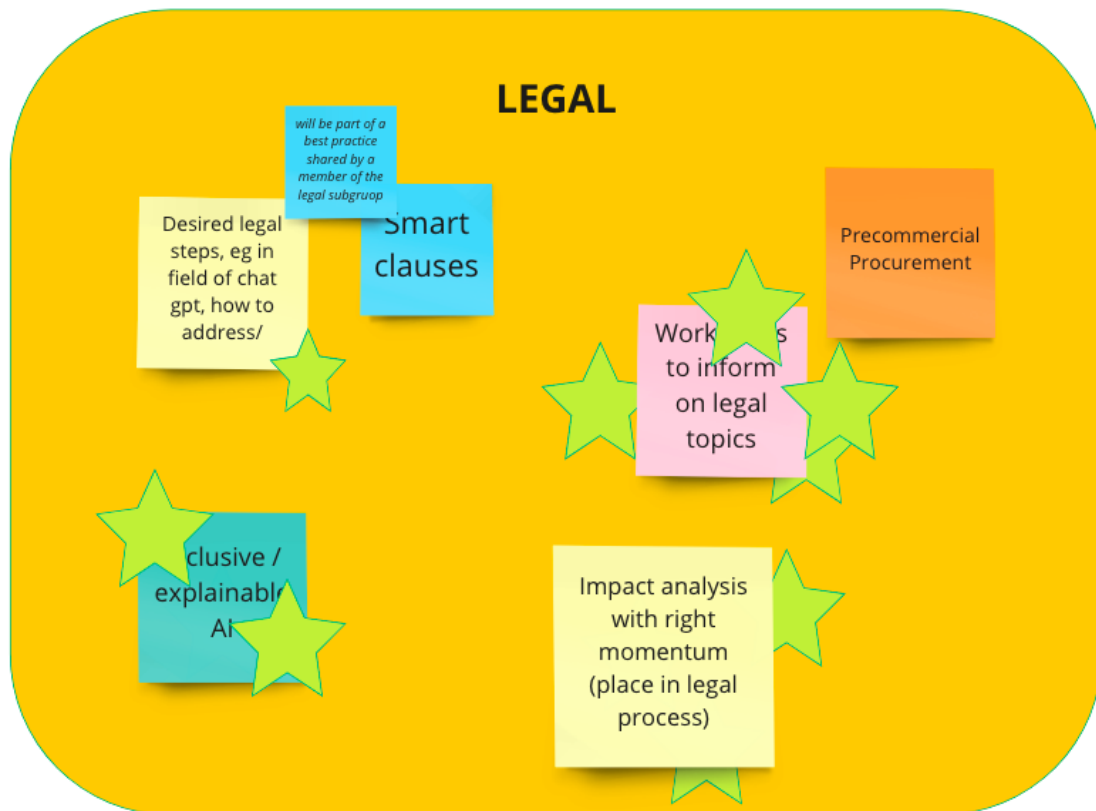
LEGAL

will be part of a best practice shared by a member of the legal subgruop

Desired legal steps, eg in field of chat gpt, how to address/

Smart clauses

Precommercial Procurement

Work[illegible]s to inform on legal topics

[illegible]clusive / explainabl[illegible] A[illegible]

Impact analysis with right momentum (place in legal process)